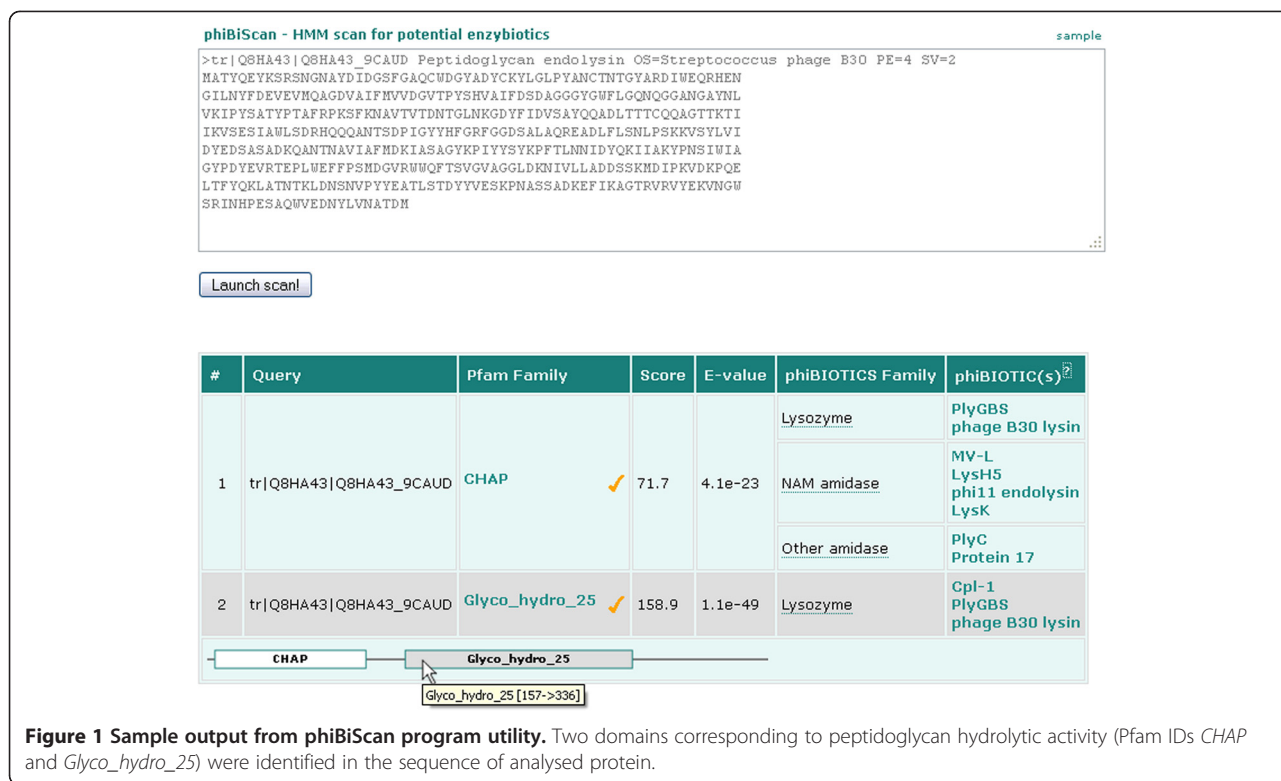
phiBiScan - HMM scan for potential enzybiotics

sample

>tr|Q8HA43|Q8HA43_9CAUD Peptidoglycan endolysin OS=Streptococcus phage B30 PE=4 SV=2
MATYQEYKSRSNGNAYDIDGSFGAQCWDGYADYCKYLGLPYANCTNTGYARDIWEQRHEN
GILNYFDEVEVMQAGDVAIFMVVDGVTPYSHVAIFDSDAGGGYGWFLGQNQGGANGAYNL
VKIPYSATYPTAFRPKSFKNAVTVTDNTGLNKGDYFIDVSAYQQADLTTTCQQAGTTKTI
IKVSESIAWLSDRHQQQANTSDPIGYYHFGRFGGDSALAQREADLFLSNLPSKKVSYLVI
DYEDSASADKQANTNAVIAFMDKIASAGYKPIYYSYKPFTLNNIDYQKIIAKYPNSIWIA
GYPDYEVRTEPLWEFFPSMDGVRWWQFTSVGVAGGLDKNIVLLADDSSKMDIPKVDKPQE
LTFYQKLATNTKLDNSNVPYYEATLSTDYYVESKPNASSADKEFIKAGTRVRVYEKVNGW
SRINHPESAQWVEDNYLVNATDM

Launch scan!

| # | Query | Pfam Family | Score | E-value | phiBIOTICS Family | phiBIOTIC(s)? |
|---|---|---|---|---|---|---|
| 1 | tr\|Q8HA43\|Q8HA43_9CAUD | CHAP | 71.7 | 4.1e-23 | Lysozyme | PlyGBS phage B30 lysin |
| | | | | | NAM amidase | MV-L LysH5 phi11 endolysin LysK |
| | | | | | Other amidase | PlyC Protein 17 |
| 2 | tr\|Q8HA43\|Q8HA43_9CAUD | Glyco_hydro_25 | 158.9 | 1.1e-49 | Lysozyme | Cpl-1 PlyGBS phage B30 lysin |

CHAP Glyco_hydro_25

Glyco_hydro_25 [157->336]

**Figure 1 Sample output from phiBiScan program utility.** Two domains corresponding to peptidoglycan hydrolytic activity (Pfam IDs *CHAP* and *Glyco_hydro_25*) were identified in the sequence of analysed protein.